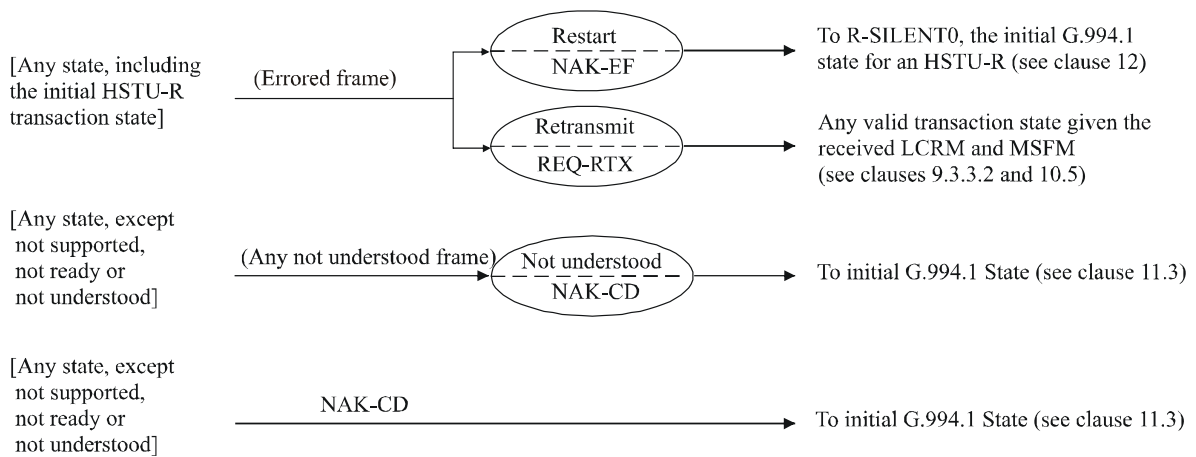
[Any state, including the initial HSTU-R transaction state]

(Errored frame)

Restart
NAK-EF

To R-SILENT0, the initial G.994.1 state for an HSTU-R (see clause 12)

Retransmit
REQ-RTX

Any valid transaction state given the received LCRM and MSFM (see clauses 9.3.3.2 and 10.5)

[Any state, except not supported, not ready or not understood]

(Any not understood frame)

Not understood
NAK-CD

To initial G.994.1 State (see clause 11.3)

[Any state, except not supported, not ready or not understood]

NAK-CD

To initial G.994.1 State (see clause 11.3)